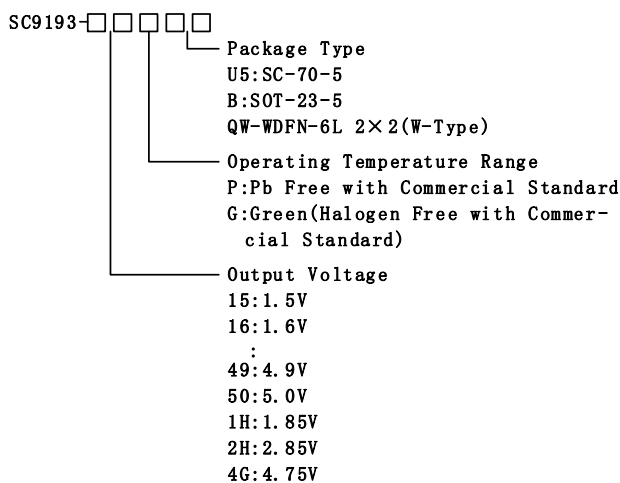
SC9193-□□□□□

Package Type
U5:SC-70-5
B:SOT-23-5
QW-WDFN-6L 2×2(W-Type)

Operating Temperature Range
P:Pb Free with Commercial Standard
G:Green(Halogen Free with Commercial Standard)

Output Voltage
15:1.5V
16:1.6V
:
49:4.9V
50:5.0V
1H:1.85V
2H:2.85V
4G:4.75V